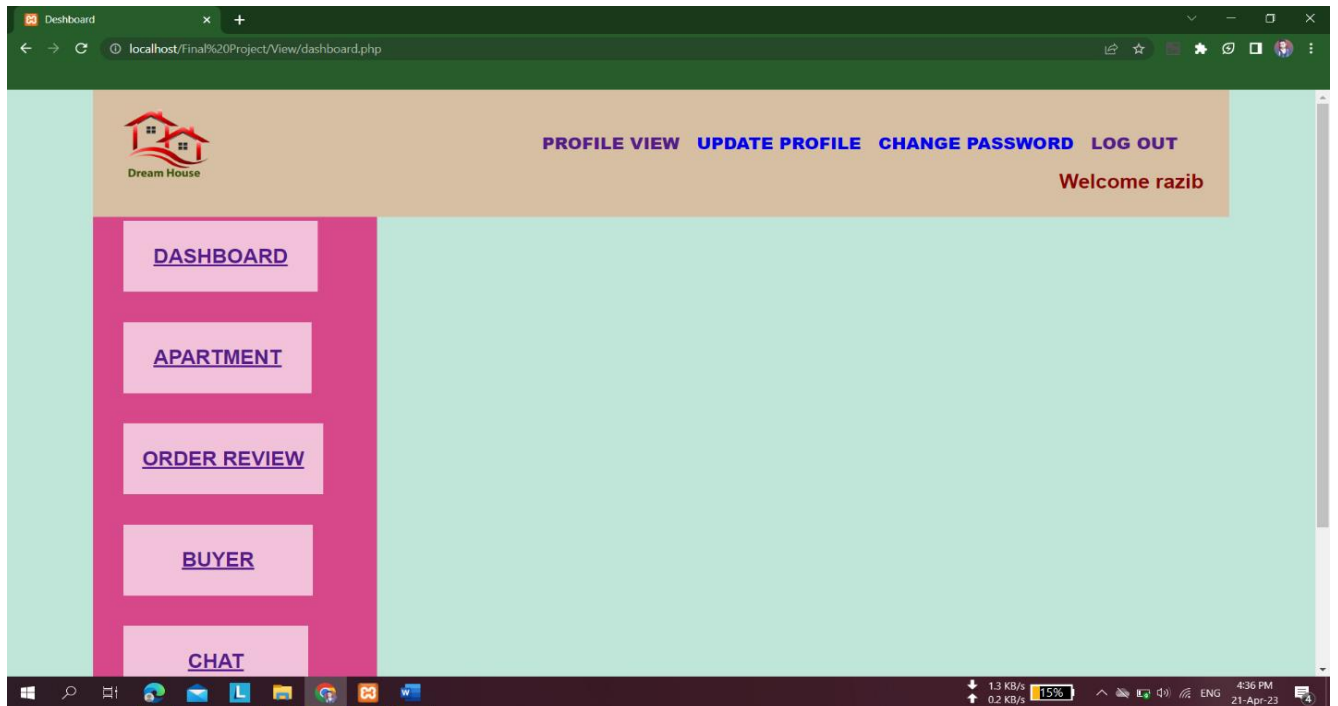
Deshboard

localhost/Final%20Project/View/dashboard.php

Dream House

PROFILE VIEW UPDATE PROFILE CHANGE PASSWORD LOG OUT

Welcome razib

DASHBOARD

APARTMENT

ORDER REVIEW

BUYER

CHAT

1.3 KB/s
0.2 KB/s
15%
ENG
4:36 PM
21-Apr-23
4